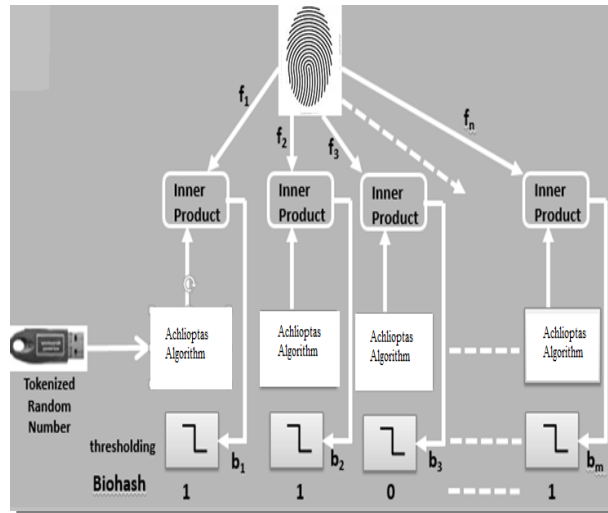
$f_1$

$f_2$

$f_3$

$f_n$

Inner Product

Inner Product

Inner Product

Inner Product

Achlioptas Algorithm

Achlioptas Algorithm

Achlioptas Algorithm

Achlioptas Algorithm

Tokenized Random Number

thresholding

$b_1$

$b_2$

$b_3$

$b_m$

Biohash

1

1

0

1